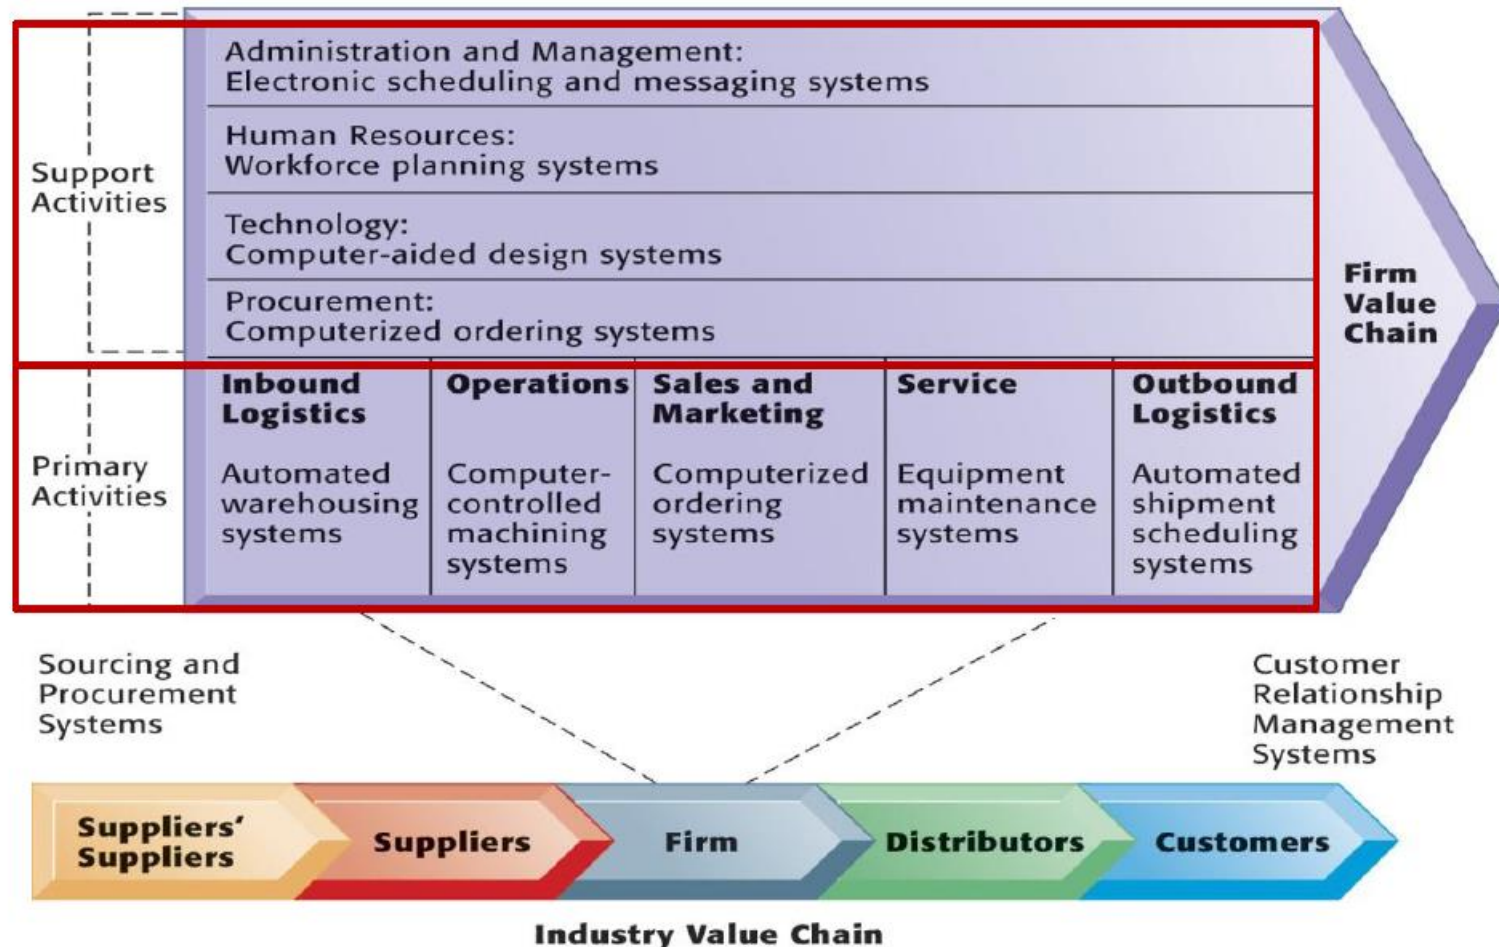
Support Activities

Administration and Management:
Electronic scheduling and messaging systems

Human Resources:
Workforce planning systems

Technology:
Computer-aided design systems

Procurement:
Computerized ordering systems

Firm Value Chain

Primary Activities

| Inbound Logistics | Operations | Sales and Marketing | Service | Outbound Logistics |
|---|---|---|---|---|
| Automated warehousing systems | Computer-controlled machining systems | Computerized ordering systems | Equipment maintenance systems | Automated shipment scheduling systems |

Sourcing and Procurement Systems

Customer Relationship Management Systems

Suppliers' Suppliers

Suppliers

Firm

Distributors

Customers

Industry Value Chain